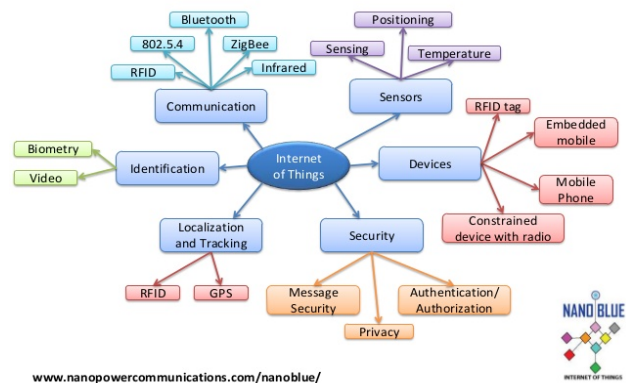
Bluetooth
802.5.4
ZigBee
RFID
Infrared
Communication
Positioning
Sensing
Temperature
Sensors
RFID tag
Embedded mobile
Biometry
Identification
Internet of Things
Devices
Video
Mobile Phone
Constrained device with radio
Localization and Tracking
Security
RFID
GPS
Message Security
Authentication/ Authorization
Privacy
NANO BLUE
INTERNET OF THINGS
www.nanopowercommunications.com/nanoblue/